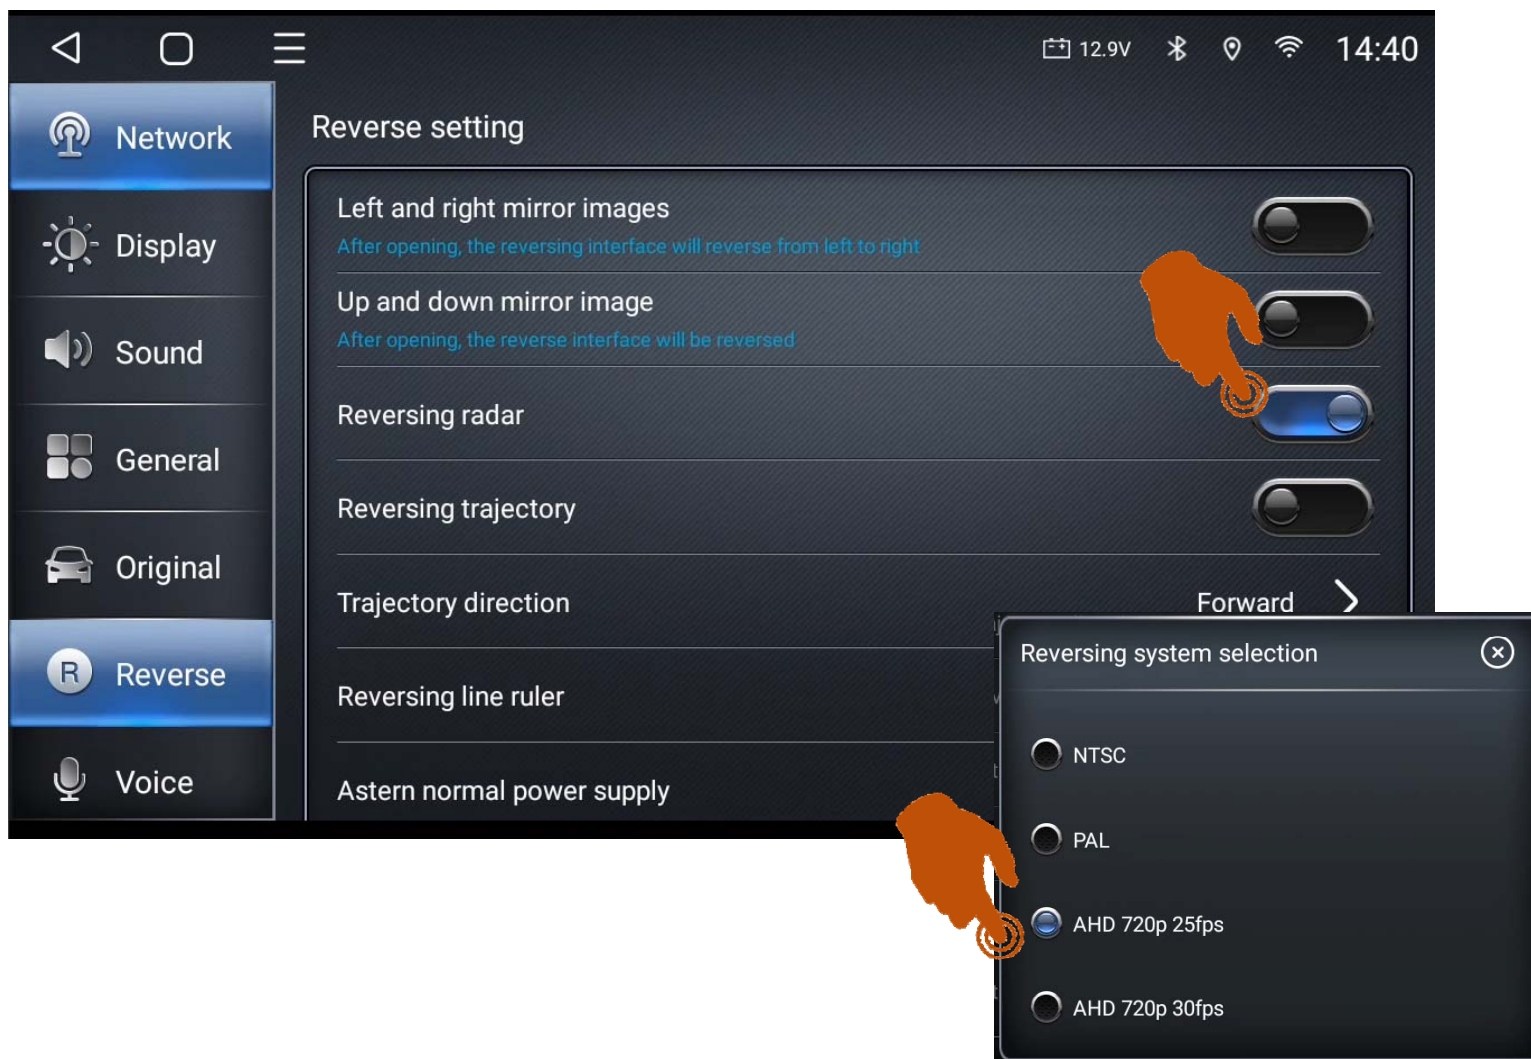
12.9V 14:40

Network
Display
Sound
General
Original
Reverse
Voice

Reverse setting

Left and right mirror images
After opening, the reversing interface will reverse from left to right

Up and down mirror image
After opening, the reverse interface will be reversed

Reversing radar

Reversing trajectory

Trajectory direction Forward

Reversing line ruler

Astern normal power supply

Reversing system selection

NTSC

PAL

AHD 720p 25fps

AHD 720p 30fps